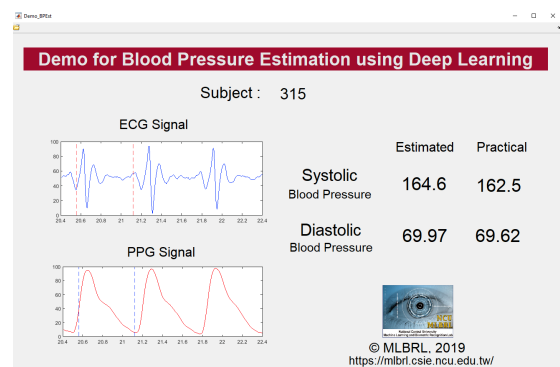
Demo_BPEst

Demo for Blood Pressure Estimation using Deep Learning

Subject : 315

ECG Signal

100
80
60
40
20
0
20.4 20.6 20.8 21 21.2 21.4 21.6 21.8 22 22.2 22.4

PPG Signal

100
80
60
40
20
0
20.4 20.6 20.8 21 21.2 21.4 21.6 21.8 22 22.2 22.4

| | Estimated | Practical |
|---|---|---|
| Systolic Blood Pressure | 164.6 | 162.5 |
| Diastolic Blood Pressure | 69.97 | 69.62 |

National Central University
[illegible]

© MLBRL, 2019
https://mlbrl.csie.ncu.edu.tw/